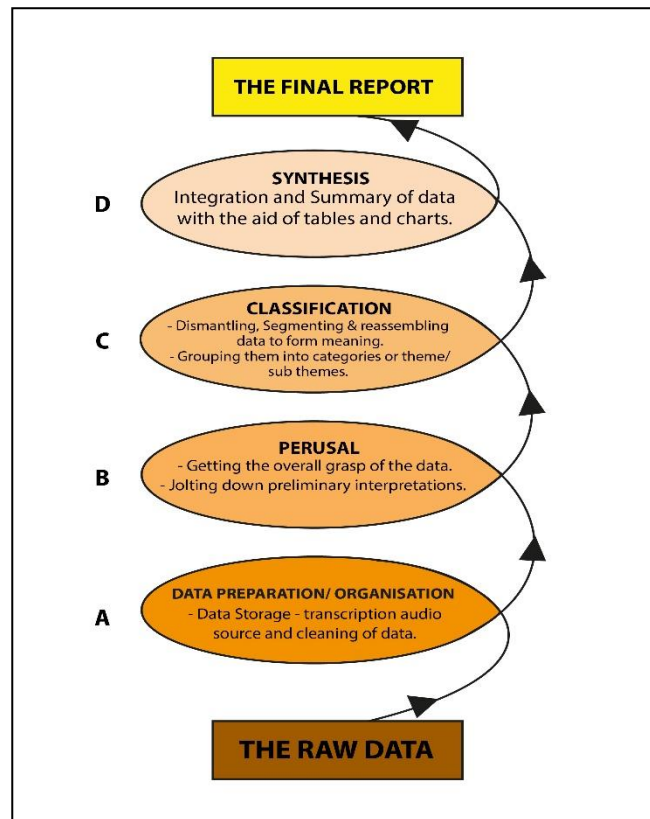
THE FINAL REPORT

D

SYNTHESIS
Integration and Summary of data with the aid of tables and charts.

C

CLASSIFICATION
- Dismantling, Segmenting & reassembling data to form meaning.
- Grouping them into categories or theme/ sub themes.

B

PERUSAL
- Getting the overall grasp of the data.
- Jolting down preliminary interpretations.

A

DATA PREPARATION/ ORGANISATION
- Data Storage - transcription audio source and cleaning of data.

THE RAW DATA